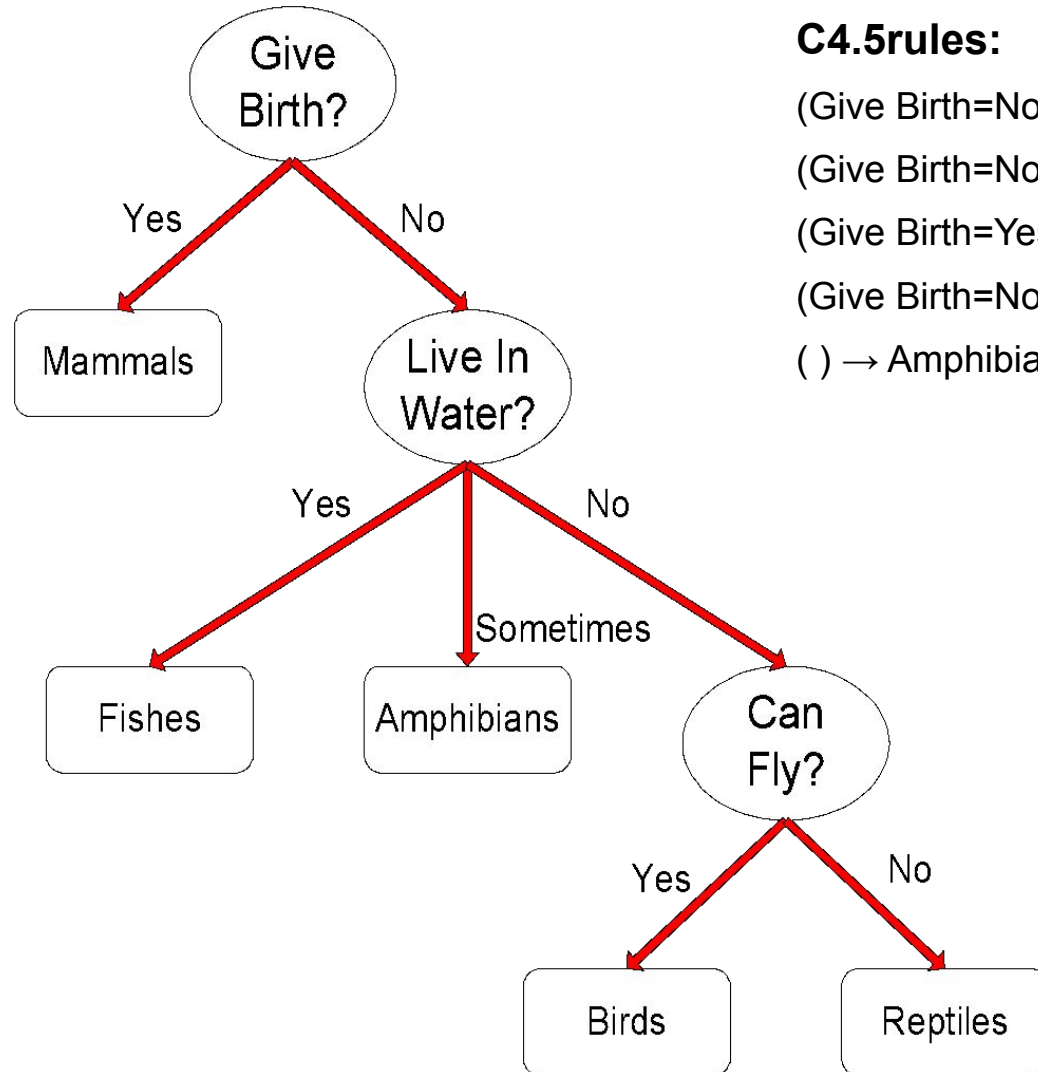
Give Birth?

Yes

No

Mammals

Live In Water?

Yes

Sometimes

No

Fishes

Amphibians

Can Fly?

Yes

No

Birds

Reptiles

**C4.5rules:**

(Give Birth=No

(Give Birth=No

(Give Birth=Ye

(Give Birth=No

( ) $\rightarrow$ Amphibia